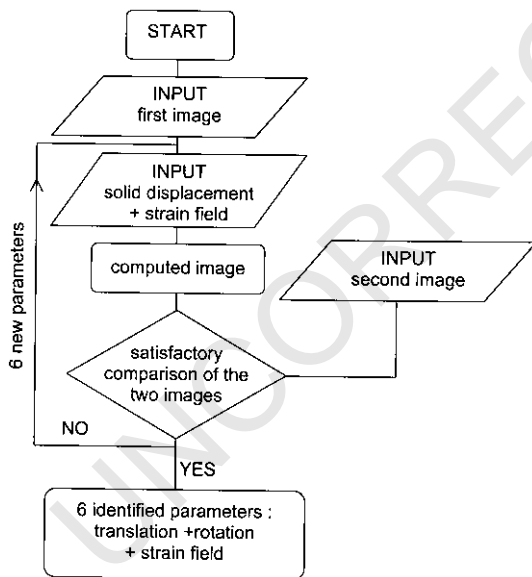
START

INPUT
first image

INPUT
solid displacement
+ strain field

computed image

INPUT
second image

satisfactory
comparison of the
two images

6 new parameters

NO

YES

6 identified parameters :
translation +rotation
+ strain field

UNCORREC